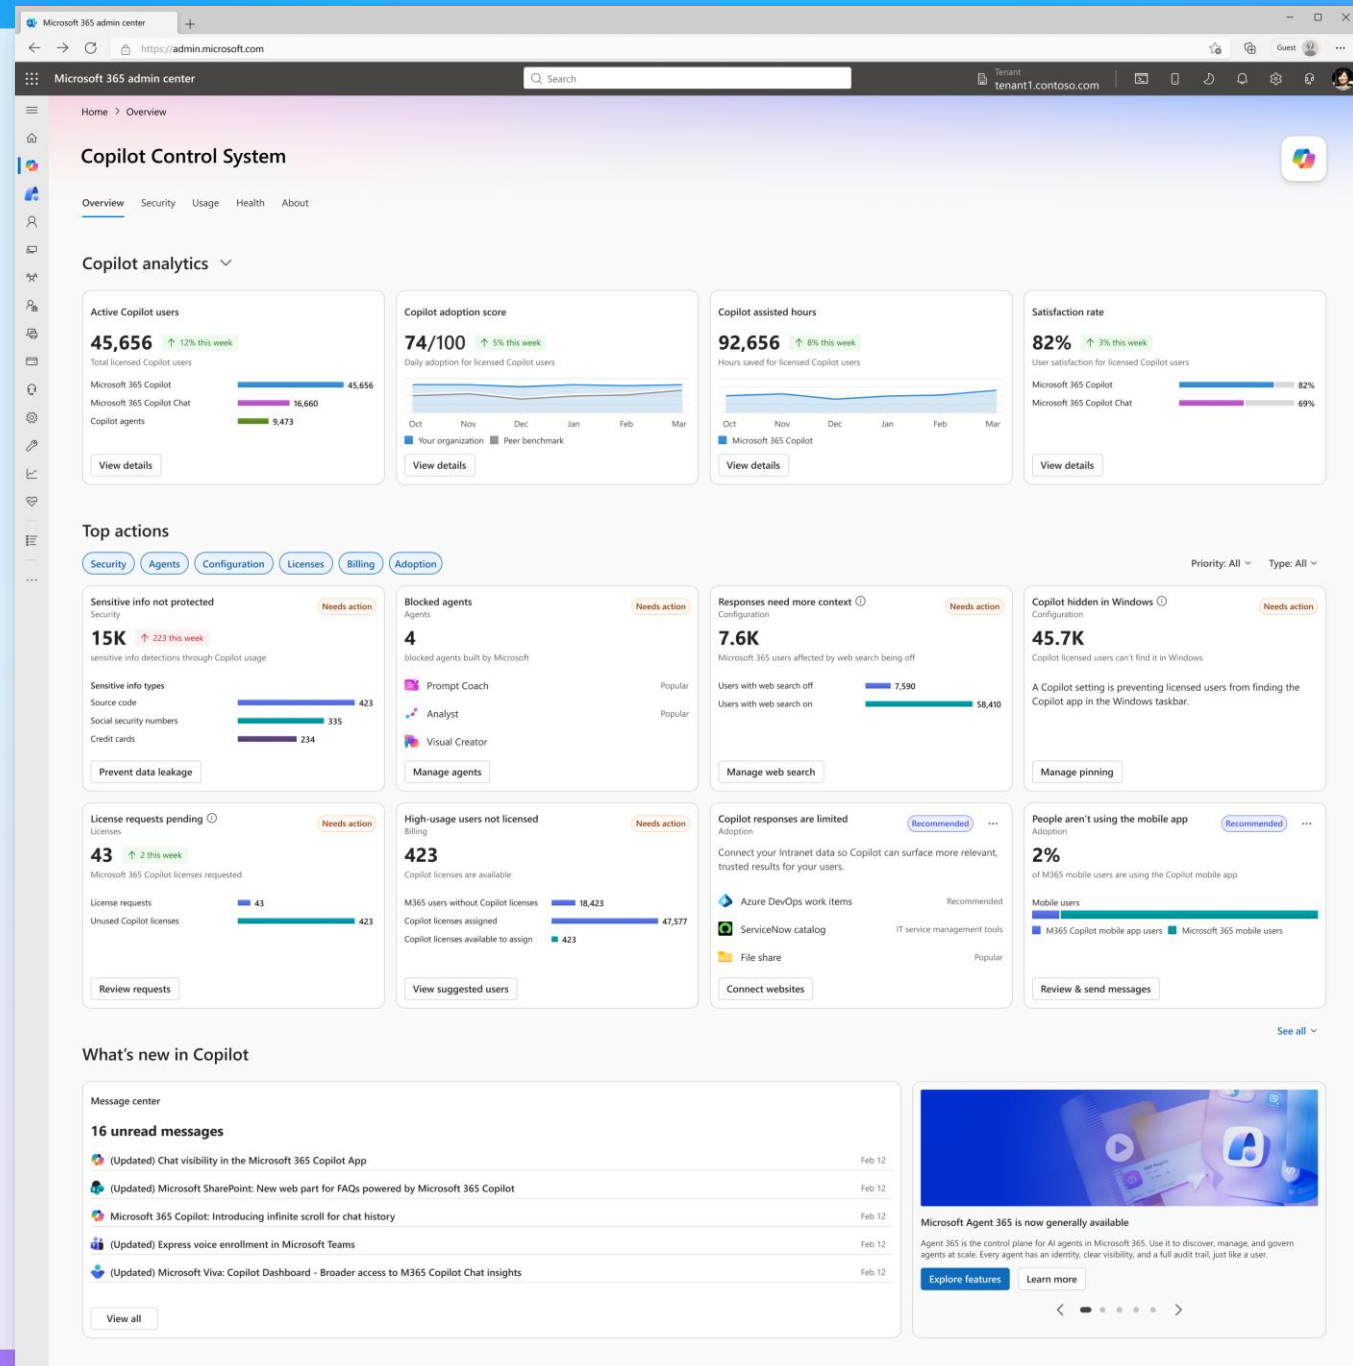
Microsoft 365 admin center

https://admin.microsoft.com

Guest

Microsoft 365 admin center

Search

Tenant
tenant1.contoso.com

Home > Overview

Copilot Control System

Overview Security Usage Health About

Copilot analytics

Active Copilot users
45,656 ↑ 12% this week
Total licensed Copilot users
Microsoft 365 Copilot 45,656
Microsoft 365 Copilot Chat 16,660
Copilot agents 9,473
View details

Copilot adoption score
74/100 ↑ 5% this week
Daily adoption for licensed Copilot users
Oct Nov Dec Jan Feb Mar
Your organization Peer benchmark
View details

Copilot assisted hours
92,656 ↑ 8% this week
Hours saved for licensed Copilot users
Oct Nov Dec Jan Feb Mar
Microsoft 365 Copilot
View details

Satisfaction rate
82% ↑ 3% this week
User satisfaction for licensed Copilot users
Microsoft 365 Copilot 82%
Microsoft 365 Copilot Chat 69%
View details

Top actions

Security Agents Configuration Licenses Billing Adoption

Priority: All Type: All

Sensitive info not protected
Security
Needs action
15K ↑ 223 this week
sensitive info detections through Copilot usage
Sensitive info types
Source code 423
Social security numbers 335
Credit cards 234
Prevent data leakage

Blocked agents
Agents
Needs action
4
blocked agents built by Microsoft
Prompt Coach Popular
Analyst Popular
Visual Creator
Manage agents

Responses need more context
Configuration
Needs action
7.6K
Microsoft 365 users affected by web search being off
Users with web search off 7,590
Users with web search on 58,410
Manage web search

Copilot hidden in Windows
Configuration
Needs action
45.7K
Copilot licensed users can't find it in Windows
A Copilot setting is preventing licensed users from finding the Copilot app in the Windows taskbar.
Manage pinning

License requests pending
Licenses
Needs action
43 ↑ 2 this week
Microsoft 365 Copilot licenses requested
License requests 43
Unused Copilot licenses 423
Review requests

High-usage users not licensed
Billing
Needs action
423
Copilot licenses are available
M365 users without Copilot licenses 18,423
Copilot licenses assigned 47,577
Copilot licenses available to assign 423
View suggested users

Copilot responses are limited
Adoption
Recommended
Connect your Intranet data so Copilot can surface more relevant, trusted results for your users.
Azure DevOps work items Recommended
ServiceNow catalog IT service management tools
File share Popular
Connect websites

People aren't using the mobile app
Adoption
Recommended
2%
of M365 mobile users are using the Copilot mobile app
Mobile users
M365 Copilot mobile app users Microsoft 365 mobile users
Review & send messages

See all

What's new in Copilot

Message center
16 unread messages
(Updated) Chat visibility in the Microsoft 365 Copilot App Feb 12
(Updated) Microsoft SharePoint: New web part for FAQs powered by Microsoft 365 Copilot Feb 12
Microsoft 365 Copilot: Introducing infinite scroll for chat history Feb 12
(Updated) Express voice enrollment in Microsoft Teams Feb 12
(Updated) Microsoft Viva: Copilot Dashboard - Broader access to M365 Copilot Chat insights Feb 12
View all

Microsoft Agent 365 is now generally available
Agent 365 is the control plane for AI agents in Microsoft 365. Use it to discover, manage, and govern agents at scale. Every agent has an identity, clear visibility, and a full audit trail, just like a user.
Explore features Learn more